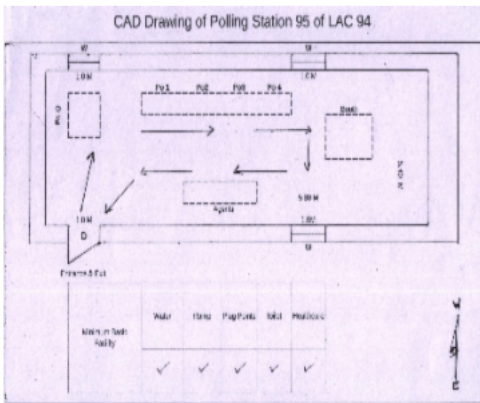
CAD Drawing of Polling Station 95 of LAC 94

W

W

1.0 M

1.0 M

PO 1

PO 2

PO 3

PO 4

Booth

PRO

VOR

5.00 M

Agents

1.0 M

1.0 M

D

W

Entrance & Exit

| Minimum Basic Facility | Water | Ramp | Plug Points | Toilet | Medicines |
|---|---|---|---|---|---|
| | ✓ | ✓ | ✓ | ✓ | ✓ |

N

E